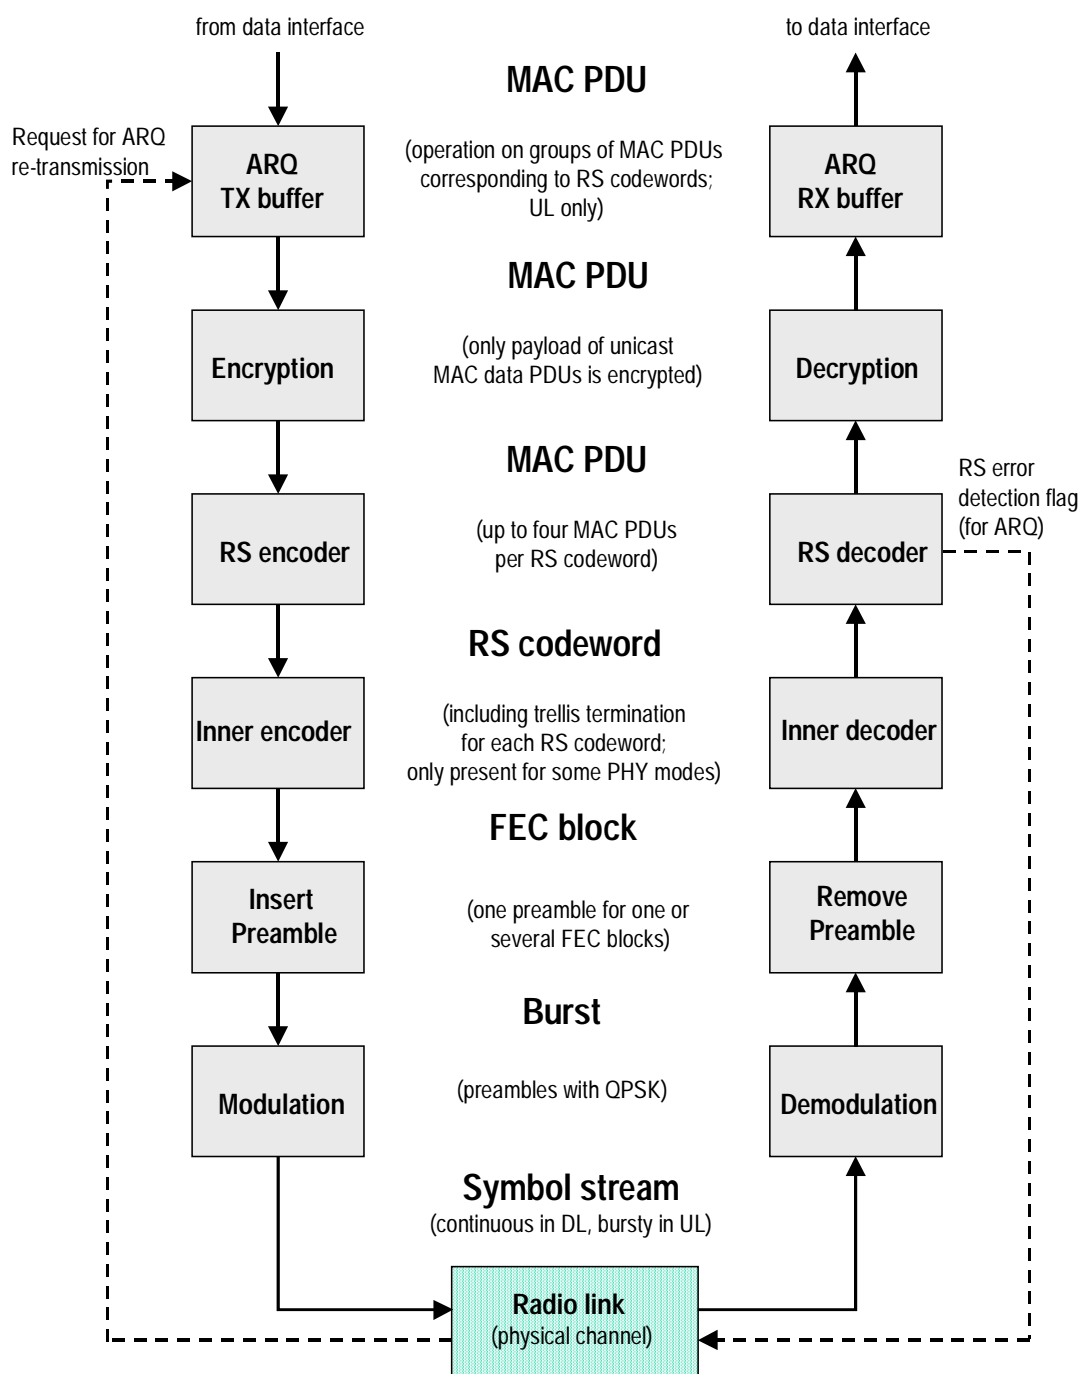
from data interface

to data interface

Request for ARQ re-transmission

ARQ TX buffer

MAC PDU

(operation on groups of MAC PDUs corresponding to RS codewords; UL only)

ARQ RX buffer

Encryption

MAC PDU

(only payload of unicast MAC data PDUs is encrypted)

Decryption

RS encoder

MAC PDU

(up to four MAC PDUs per RS codeword)

RS error detection flag (for ARQ)

RS decoder

Inner encoder

RS codeword

(including trellis termination for each RS codeword; only present for some PHY modes)

Inner decoder

Insert Preamble

FEC block

(one preamble for one or several FEC blocks)

Remove Preamble

Modulation

Burst

(preambles with QPSK)

Demodulation

Symbol stream

(continuous in DL, bursty in UL)

Radio link
(physical channel)